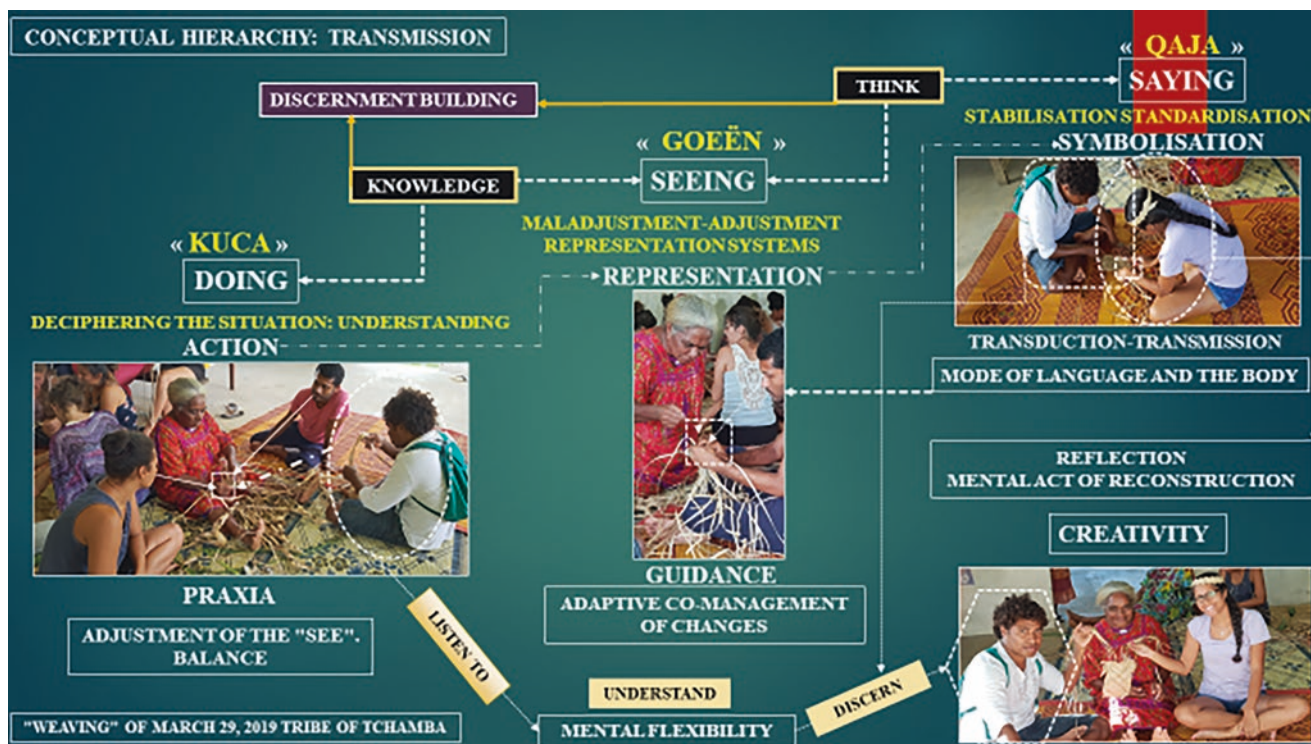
CONCEPTUAL HIERARCHY: TRANSMISSION

« QAJA »
SAYING

THINK

DISCERNMENT BUILDING

STABILISATION STANDARDISATION
SYMBOLISATION

« GOEËN »
SEEING

KNOWLEDGE

MALADJUSTMENT-ADJUSTMENT
REPRESENTATION SYSTEMS

« KUCA »
DOING

REPRESENTATION

DECIPHERING THE SITUATION: UNDERSTANDING
ACTION

TRANSDUCTION-TRANSMISSION

MODE OF LANGUAGE AND THE BODY

REFLECTION
MENTAL ACT OF RECONSTRUCTION

CREATIVITY

PRAXIA

ADJUSTMENT OF THE "SEE".
BALANCE

LISTEN TO

GUIDANCE

ADAPTIVE CO-MANAGEMENT OF CHANGES

UNDERSTAND

DISCERN

"WEAVING" OF MARCH 29, 2019 TRIBE OF TCHAMBA

MENTAL FLEXIBILITY